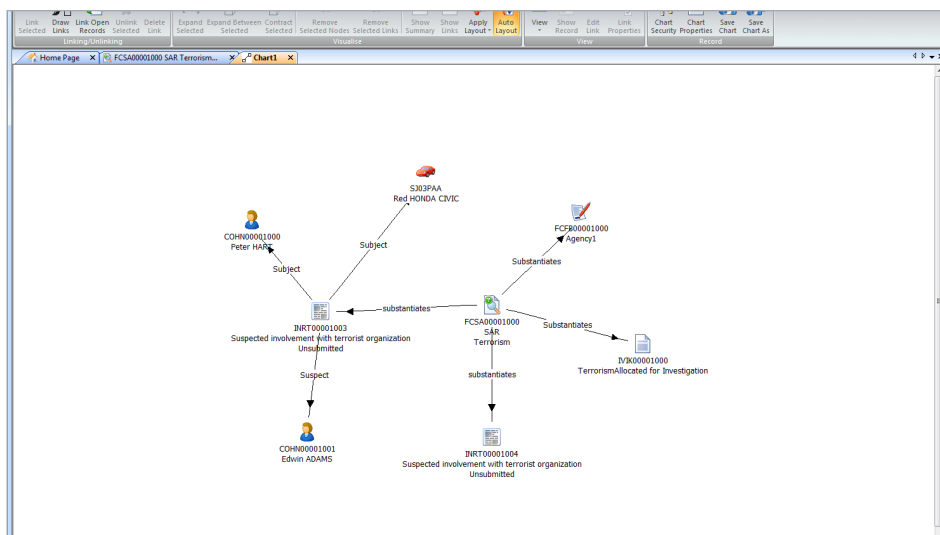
Link Selected
Draw Links
Link Open Records
Unlink Selected
Delete Link
Linking/Unlinking
Expand Selected
Expand Between Selected
Contract Selected
Remove Selected Nodes
Remove Selected Links
Visualise
Show Summary
Show Links
Apply Layout
Auto Layout
View
Show Record
Edit Link
Link Properties
View
Chart Security
Chart Properties
Save Chart
Save Chart As
Record

Home Page
FCSA00001000 SAR Terrorism...
Chart1

SJ03PAA
Red HONDA CIVIC

COHN00001000
Peter HART

Subject

Subject

FCFB00001000
Agency1

Substantiates

substantiates

INRT00001003
Suspected involvement with terrorist organization
Unsubmitted

FCSA00001000
SAR
Terrorism

Substantiates

IVIK00001000
TerrorismAllocated for Investigation

Suspect

substantiates

COHN00001001
Edwin ADAMS

INRT00001004
Suspected involvement with terrorist organization
Unsubmitted